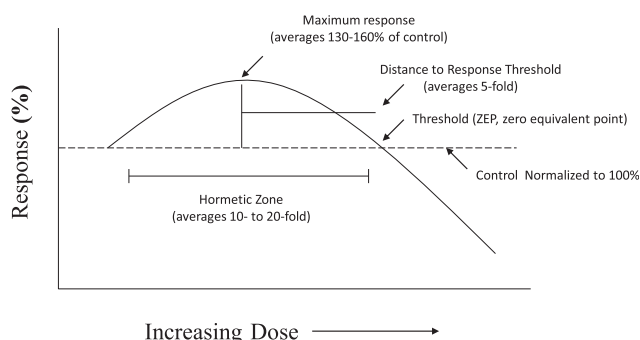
Maximum response
(averages 130-160% of control)

Distance to Response Threshold
(averages 5-fold)

Threshold (ZEP, zero equivalent point)

Control Normalized to 100%

Hormetic Zone
(averages 10- to 20-fold)

Response (%)

Increasing Dose